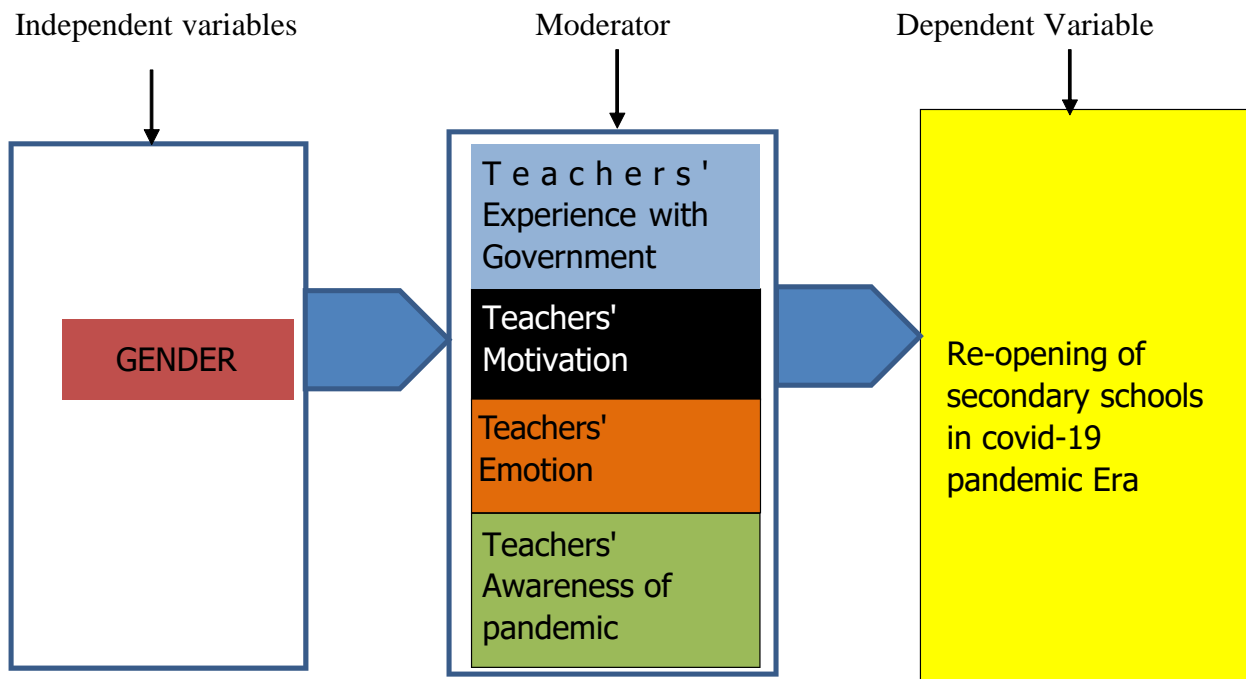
Independent variables

Moderator

Dependent Variable

GENDER

Teachers' Experience with Government

Teachers' Motivation

Teachers' Emotion

Teachers' Awareness of pandemic

Re-opening of secondary schools in covid-19 pandemic Era